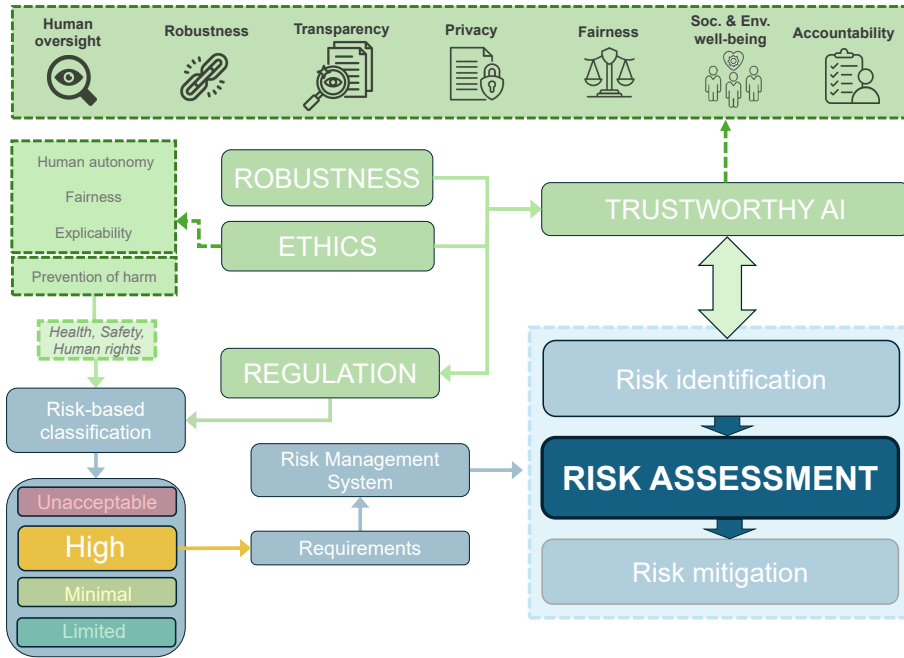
Human oversight

Robustness

Transparency

Privacy

Fairness

Soc. & Env. well-being

Accountability

Human autonomy

Fairness

Explicability

Prevention of harm

ROBUSTNESS

ETHICS

TRUSTWORTHY AI

Health, Safety, Human rights

REGULATION

Risk identification

Risk-based classification

Risk Management System

RISK ASSESSMENT

Unacceptable

High

Requirements

Minimal

Risk mitigation

Limited